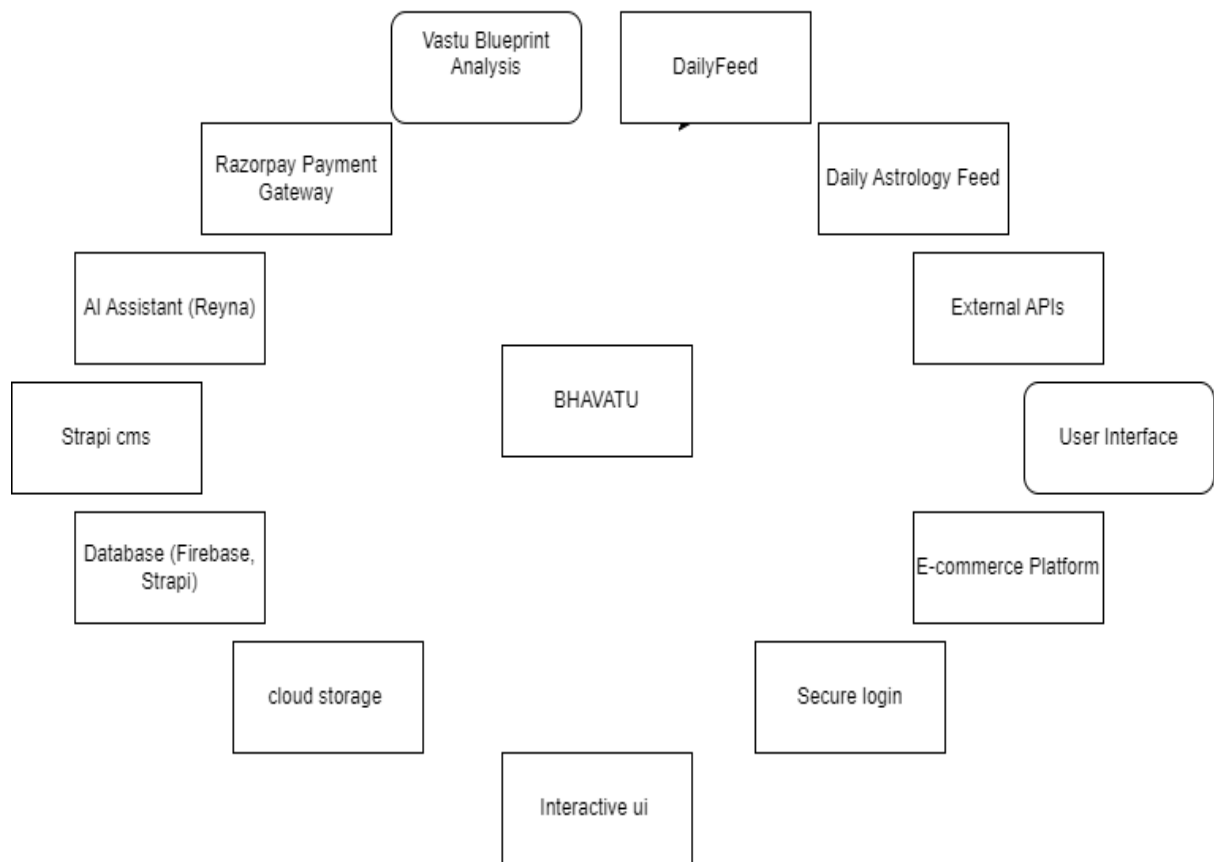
Vastu Blueprint Analysis

DailyFeed

Razorpay Payment Gateway

Daily Astrology Feed

AI Assistant (Reyna)

External APIs

BHAVATU

Strapi cms

User Interface

Database (Firebase, Strapi)

E-commerce Platform

cloud storage

Secure login

Interactive ui